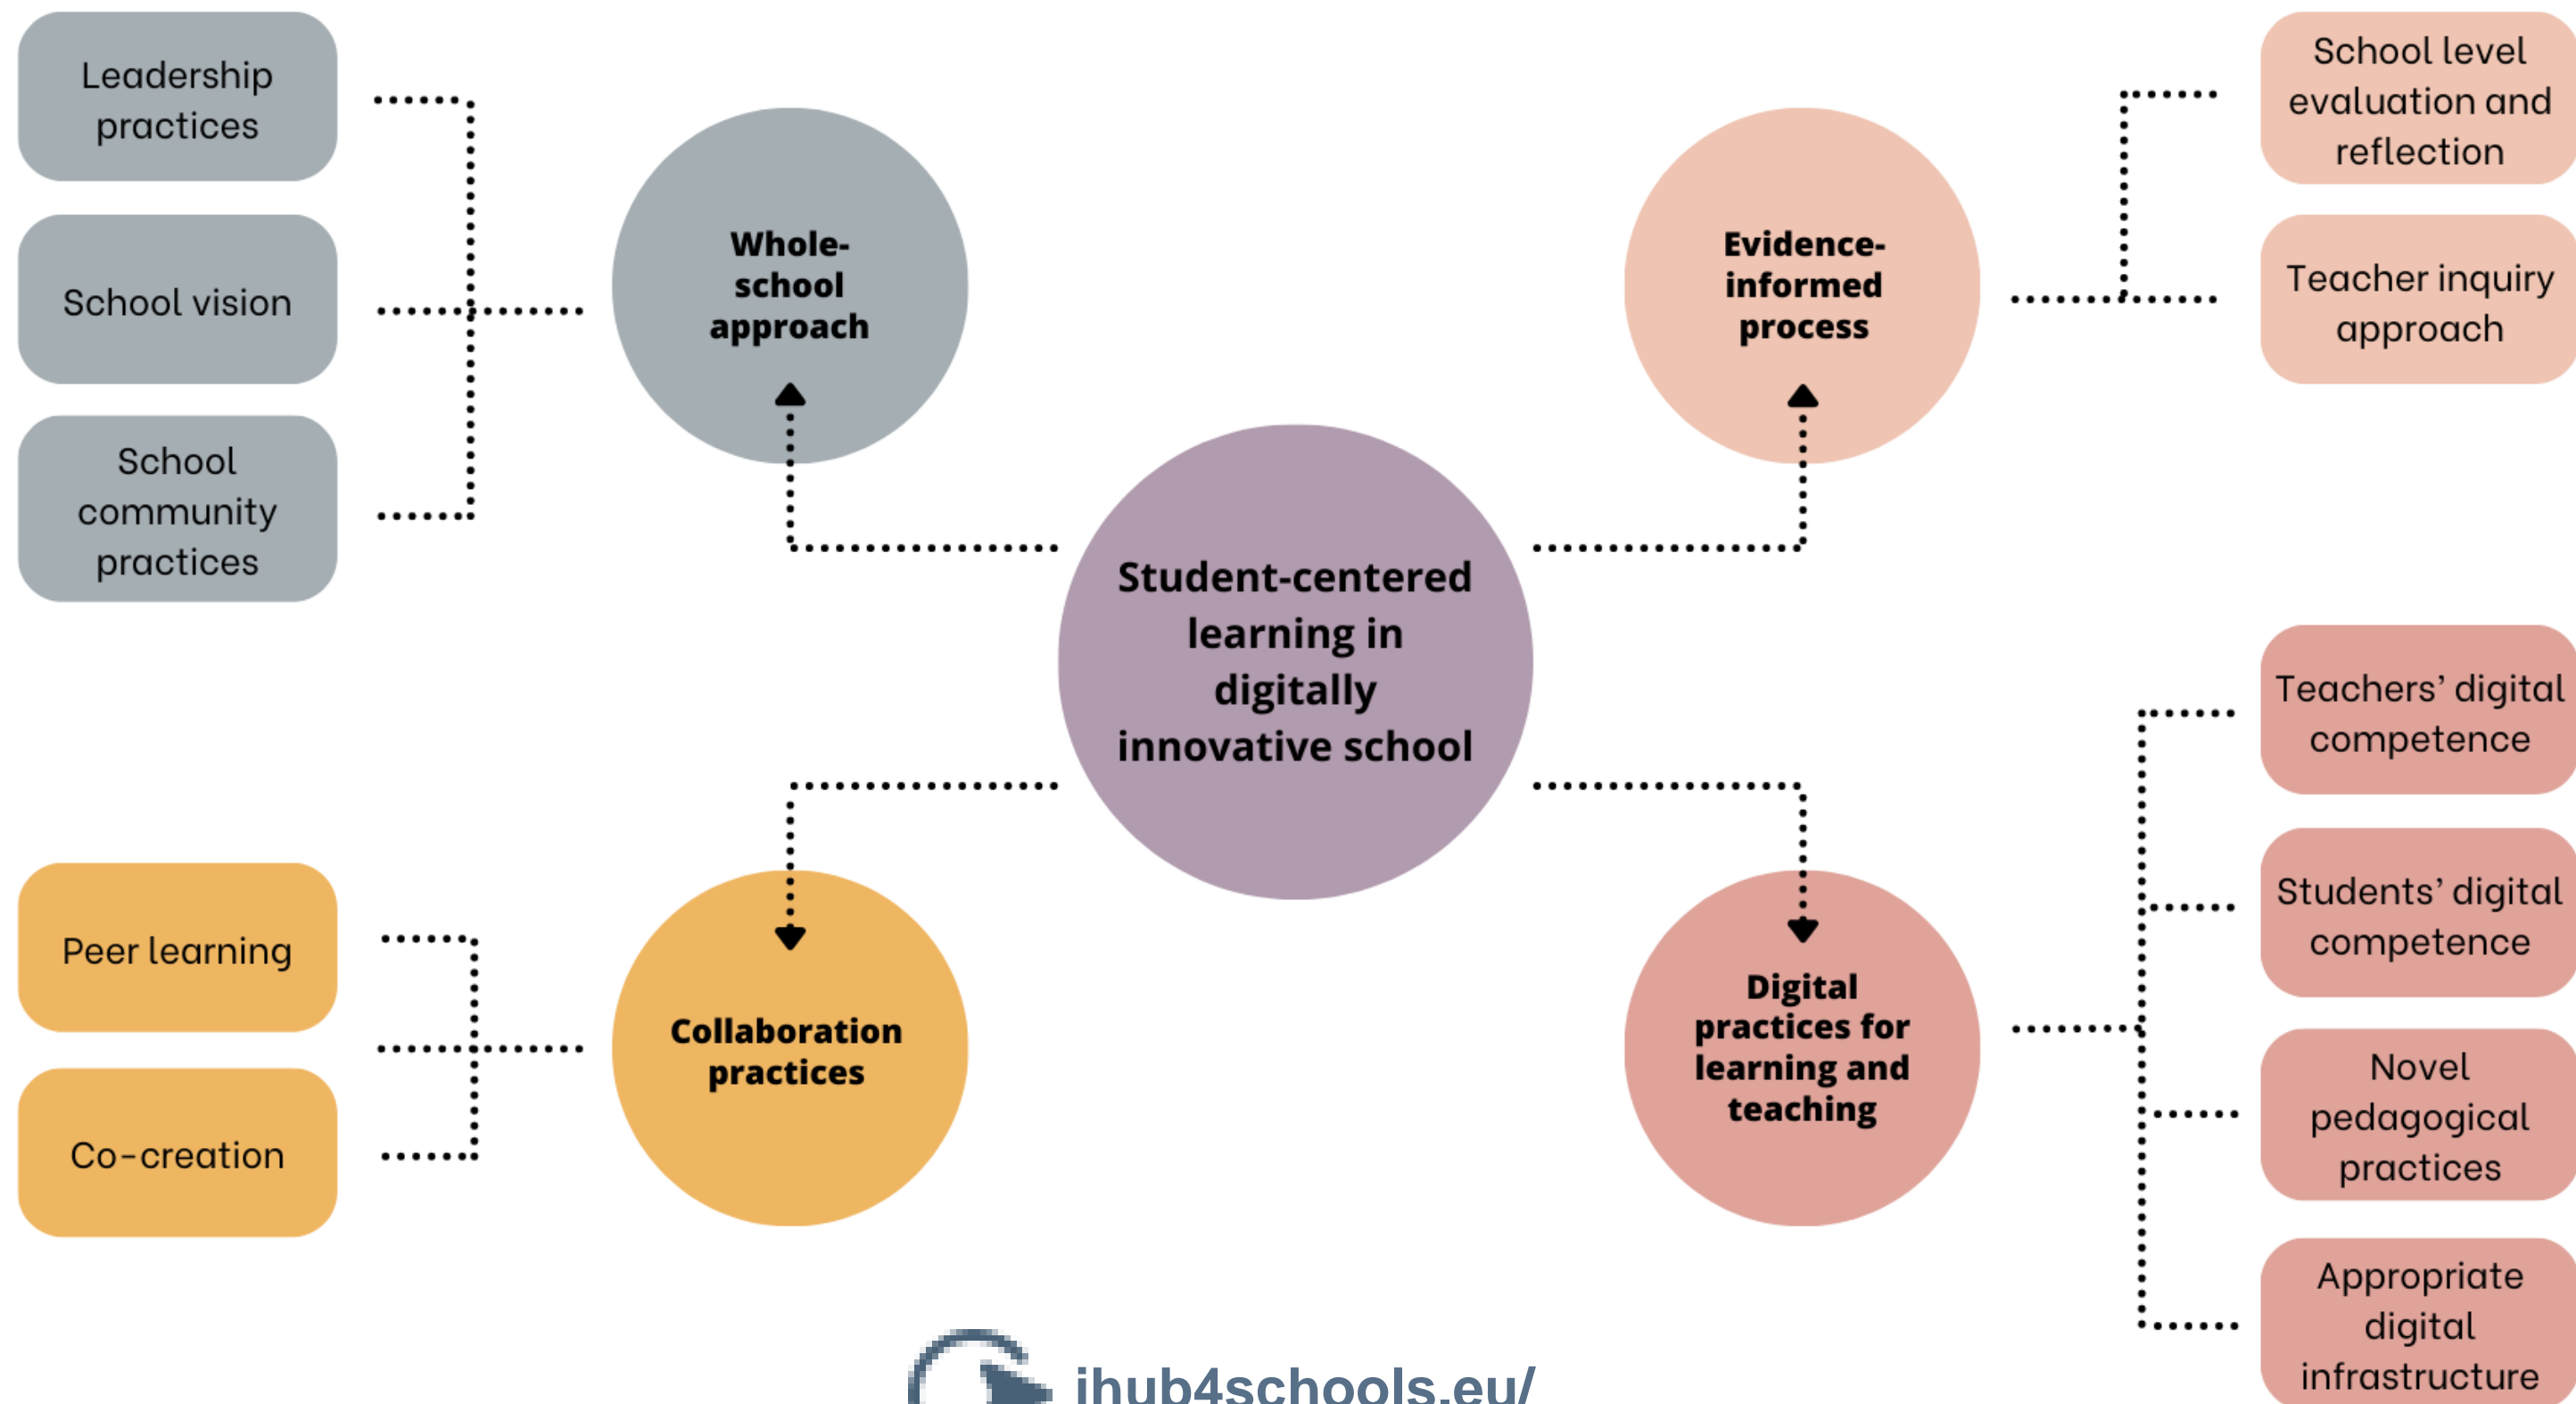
Leadership practices

School vision

School community practices

Whole-school approach

Evidence-informed process

School level evaluation and reflection

Teacher inquiry approach

Student-centered learning in digitally innovative school

Teachers' digital competence

Students' digital competence

Novel pedagogical practices

Appropriate digital infrastructure

Digital practices for learning and teaching

Collaboration practices

Peer learning

Co-creation

ihub4schools.eu/